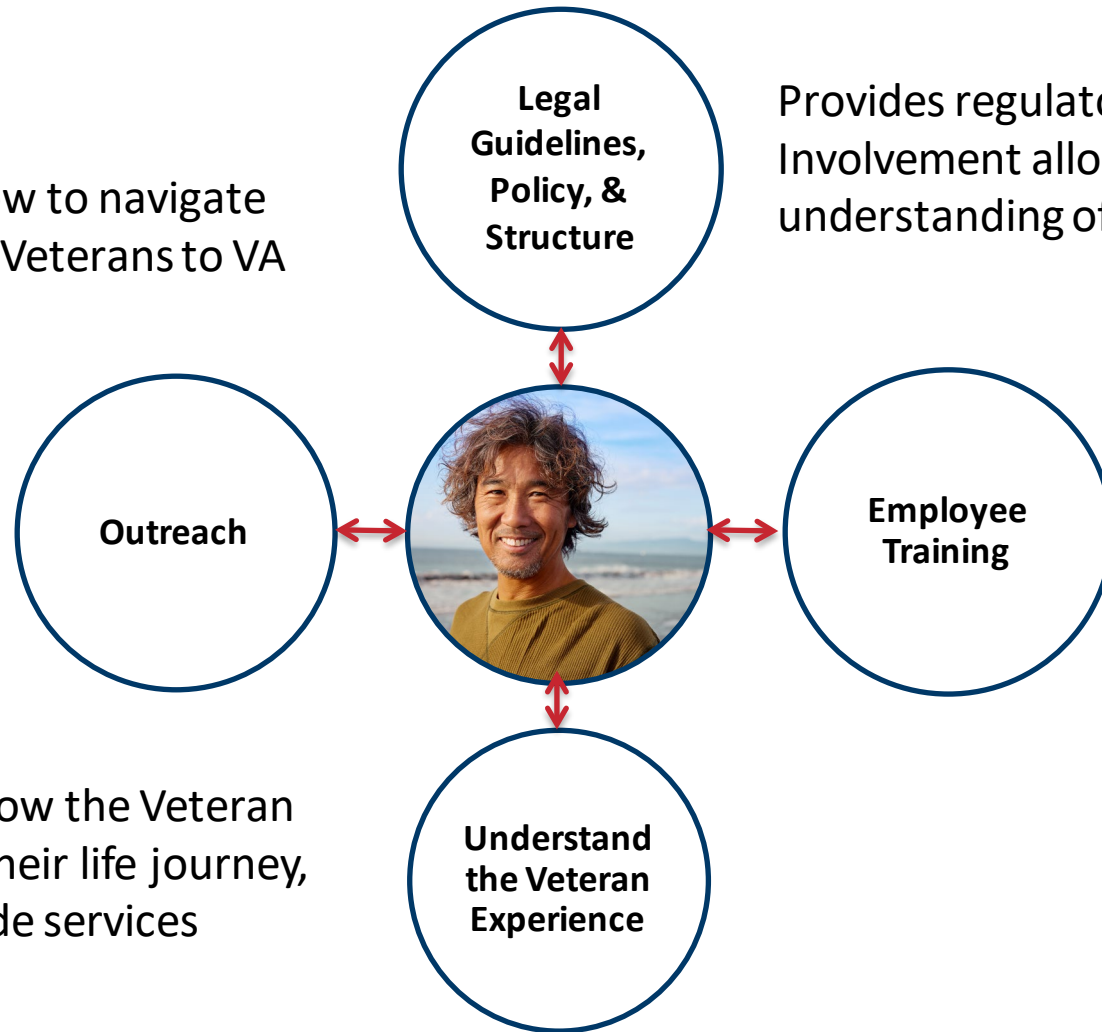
w to navigate
Veterans to VA

Legal Guidelines, Policy, & Structure

Provides regulat
Involvement allo
understanding o

Outreach

Employee Training

ow the Veteran
heir life journey,
de services

Understand the Veteran Experience